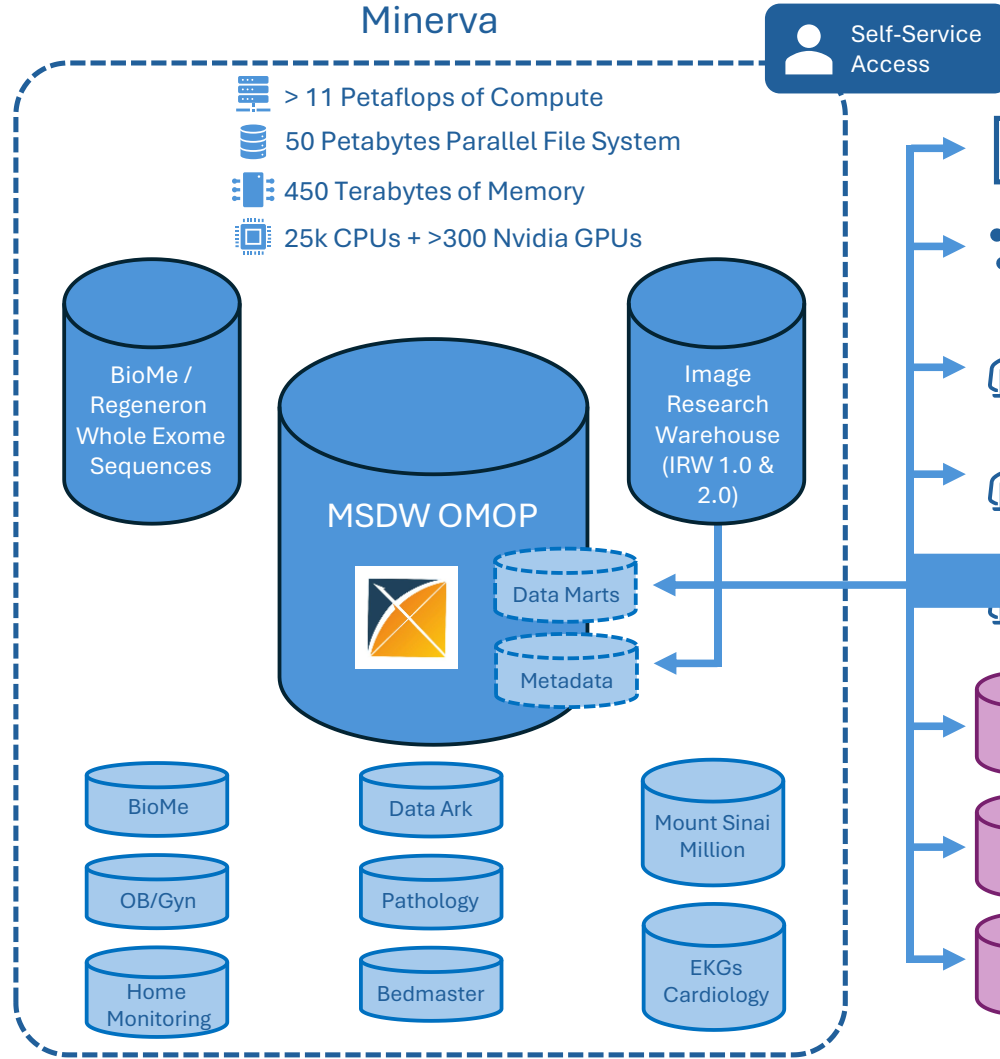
Minerva

Self-Service Access

> 11 Petaflops of Compute

50 Petabytes Parallel File System

450 Terabytes of Memory

25k CPUs + >300 Nvidia GPUs

BioMe / Regeneron Whole Exome Sequences

MSDW OMOP

Image Research Warehouse (IRW 1.0 & 2.0)

Data Marts

Metadata

BioMe

Data Ark

Mount Sinai Million

OB/Gyn

Pathology

Home Monitoring

Bedmaster

EKGs Cardiology